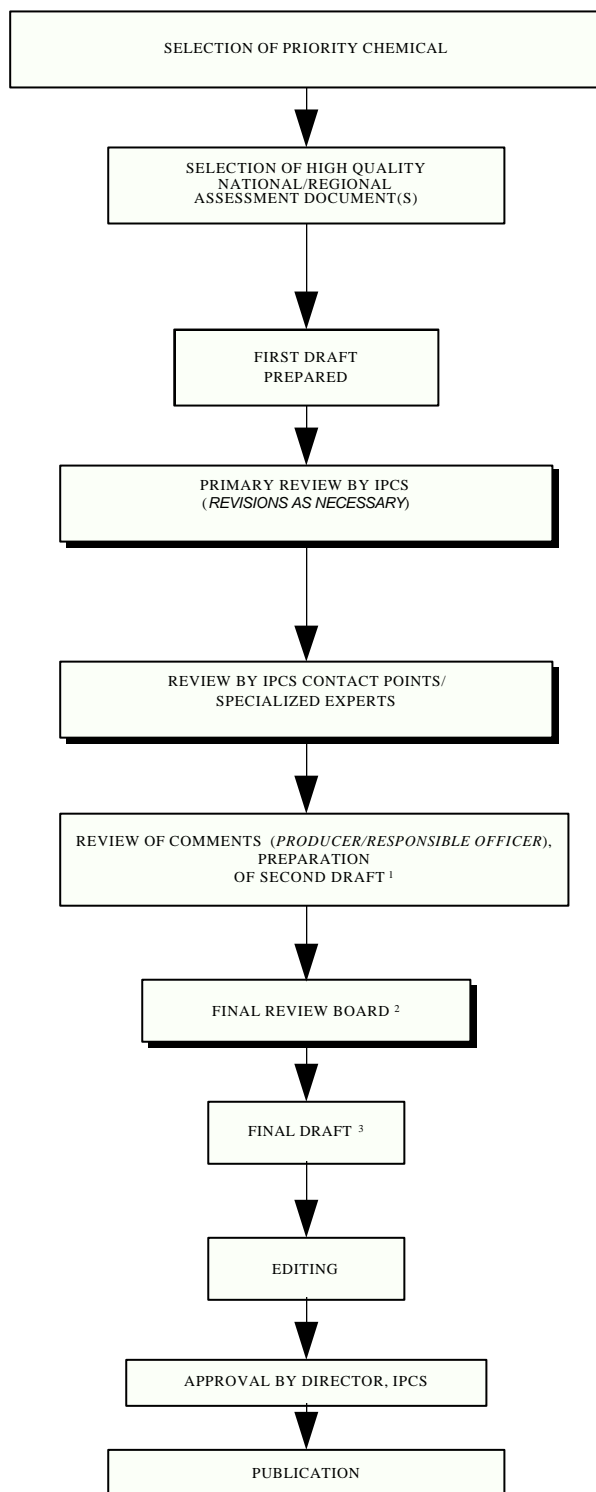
SELECTION OF PRIORITY CHEMICAL

SELECTION OF HIGH QUALITY NATIONAL/REGIONAL ASSESSMENT DOCUMENT(S)

FIRST DRAFT PREPARED

PRIMARY REVIEW BY IPCS (*REVISIONS AS NECESSARY*)

REVIEW BY IPCS CONTACT POINTS/ SPECIALIZED EXPERTS

REVIEW OF COMMENTS (*PRODUCER/RESPONSIBLE OFFICER*), PREPARATION OF SECOND DRAFT $^{1}$

FINAL REVIEW BOARD $^{2}$

FINAL DRAFT $^{3}$

EDITING

APPROVAL BY DIRECTOR, IPCS

PUBLICATION